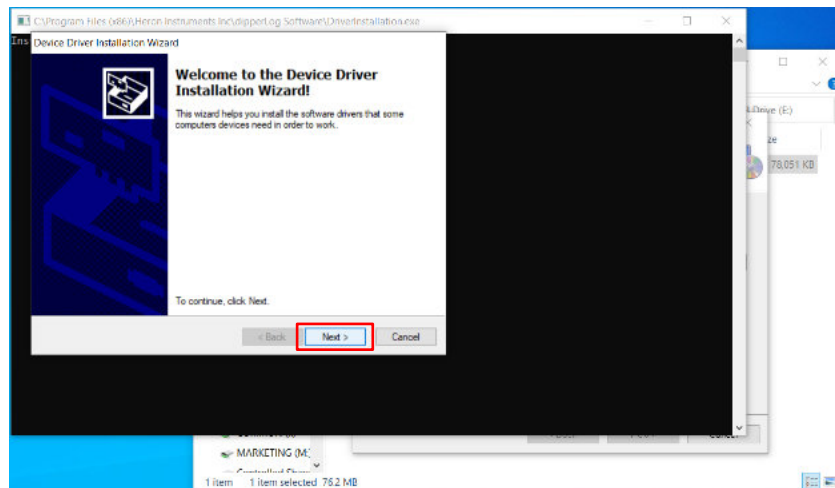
C:\Program Files (x86)\Heron Instruments Inc\dipperLog Software\DriverInstallation.exe

Ins

Device Driver Installation Wizard

Welcome to the Device Driver Installation Wizard!

This wizard helps you install the software drivers that some computers devices need in order to work.

To continue, click Next.

< Back

Next >

Cancel

Drive (E:)

ze

78,051 KB

MARKETING (M:)

1 item 1 item selected 76.2 MB